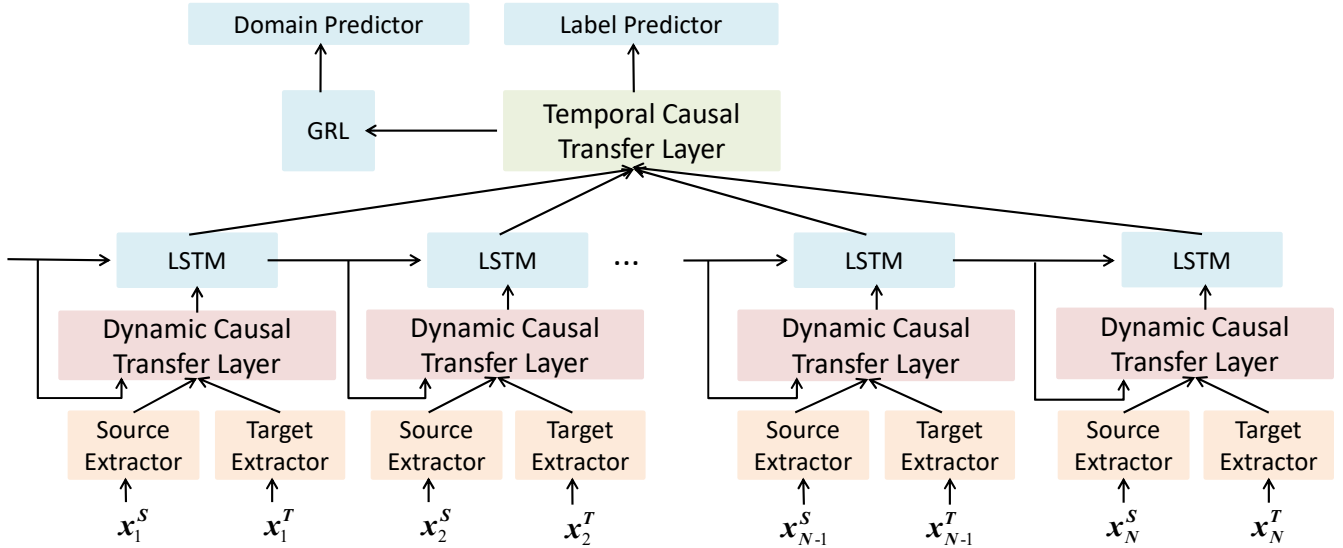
Domain Predictor

Label Predictor

GRL

Temporal Causal Transfer Layer

LSTM

LSTM

...

LSTM

LSTM

Dynamic Causal Transfer Layer

Dynamic Causal Transfer Layer

Dynamic Causal Transfer Layer

Dynamic Causal Transfer Layer

Source Extractor

Target Extractor

Source Extractor

Target Extractor

Source Extractor

Target Extractor

Source Extractor

Target Extractor

$x_1^S$ $x_1^T$ $x_2^S$ $x_2^T$ $x_{N-1}^S$ $x_{N-1}^T$ $x_N^S$ $x_N^T$